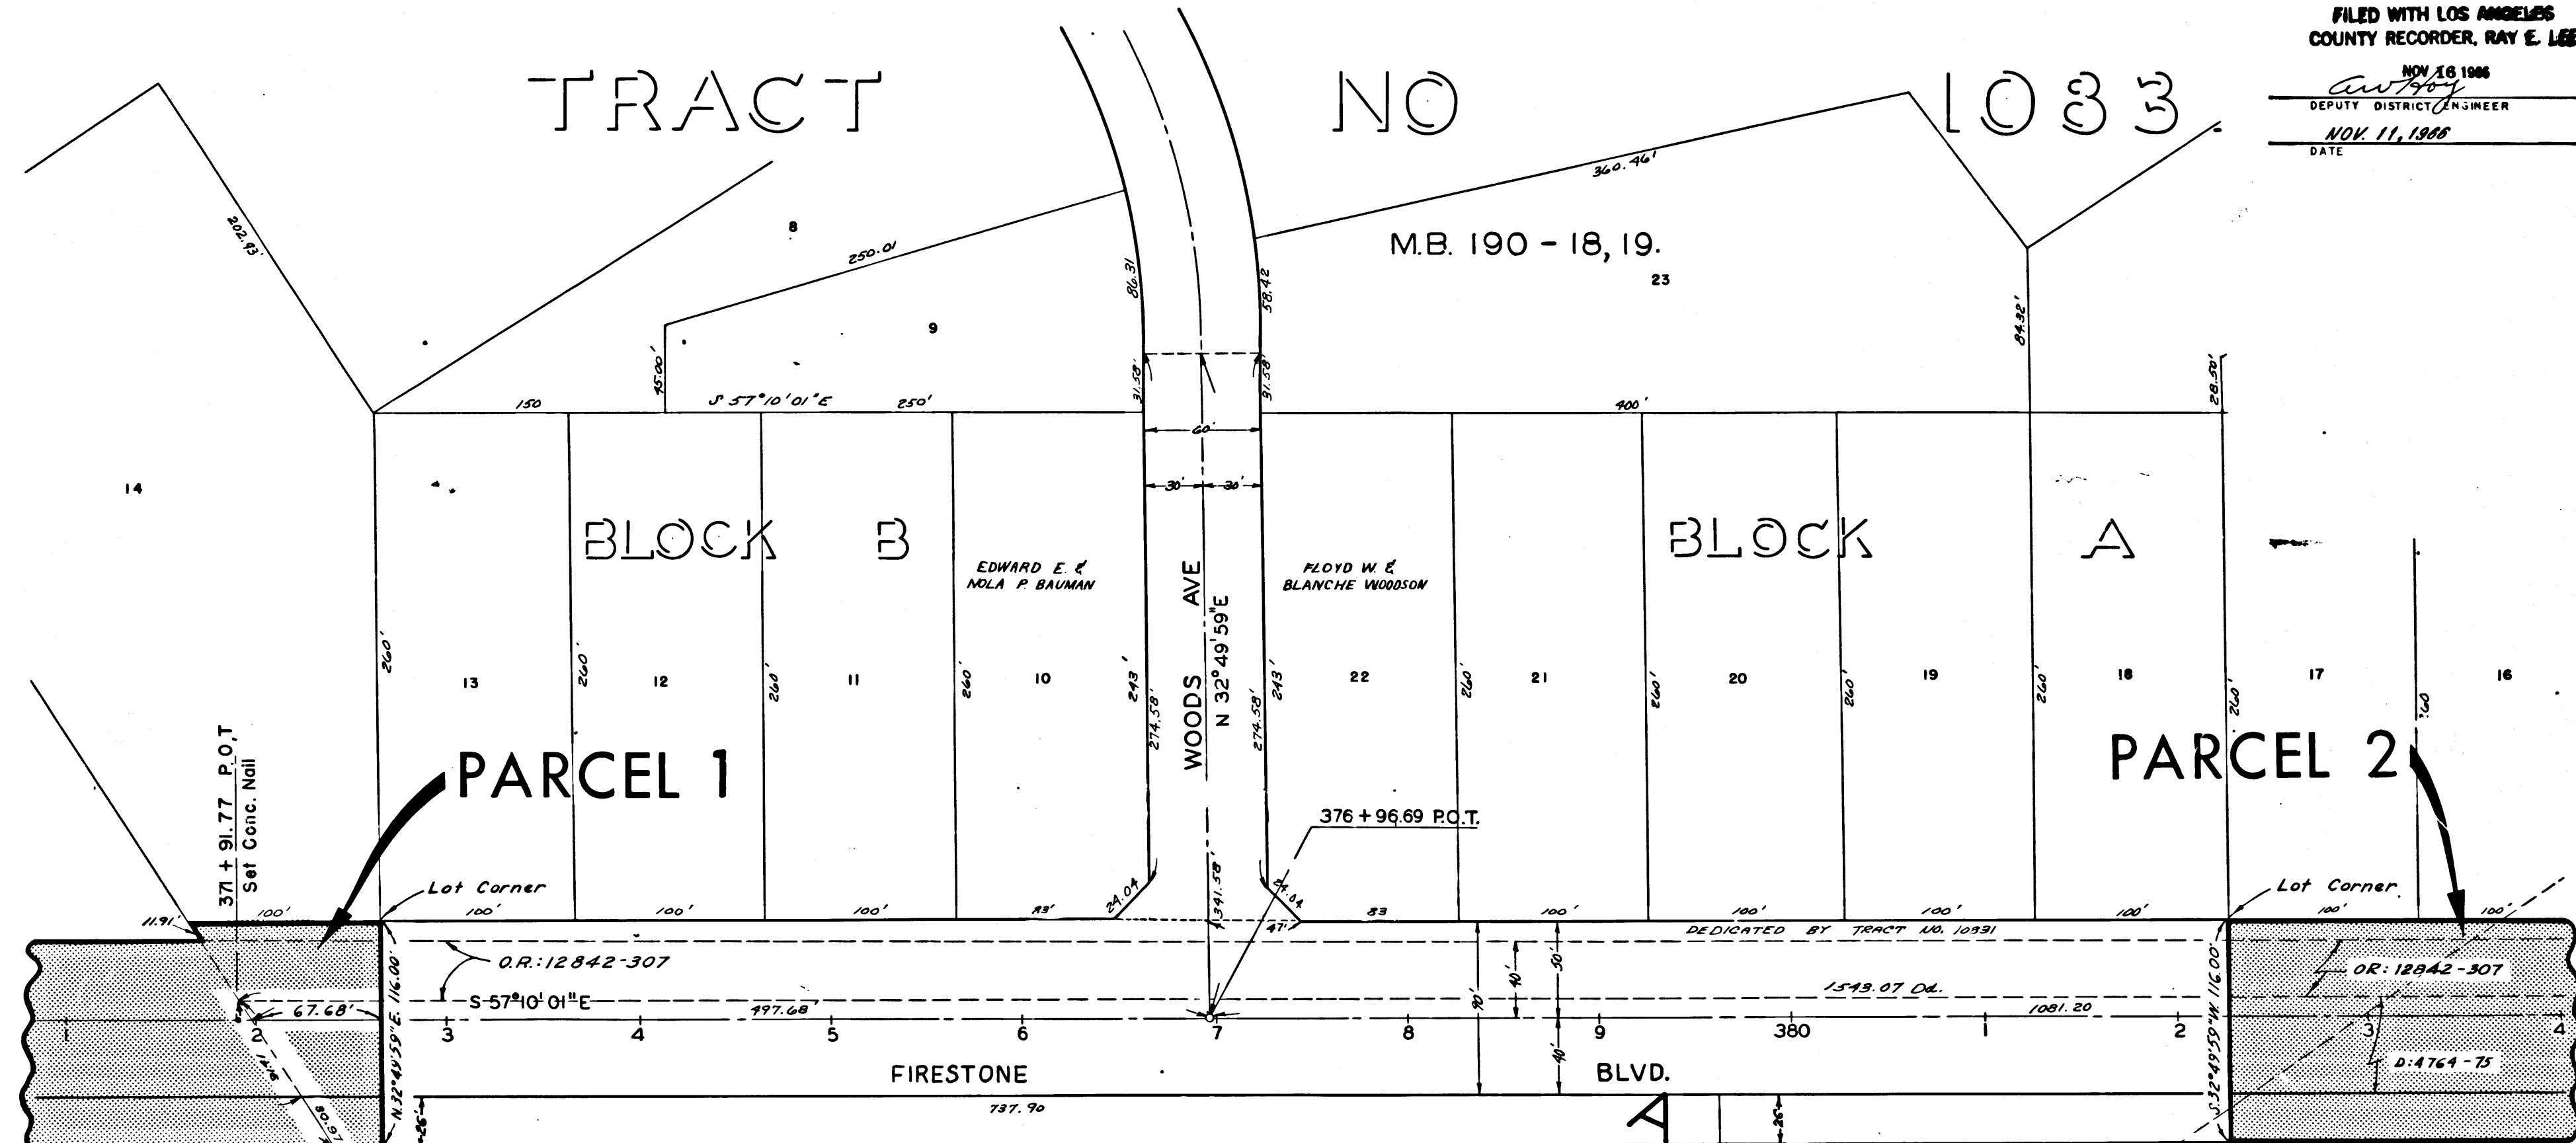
FILED WITH LOS ANGELES COUNTY RECORDER, RAY E. LEE

NOV 16 1966
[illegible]
DEPUTY DISTRICT ENGINEER
NOV. 11, 1966
DATE

TRACT NO 1033

M.B. 190 - 18, 19.

360.46'
202.83'
8
250.01
9
86.31
58.42
23
84.92'
45.00'
150
S 57°10'01"E
250'
31.58'
31.58'
400'
28.50'
60'
30'
30'
14

BLOCK B

BLOCK A

EDWARD E. & NOLA P. BAUMAN

FLOYD W. & BLANCHE WOODSON

WOODS AVE
N 32°49'59"E

260'
13
260'
12
260'
11
260'
10
243'
274.58'
243'
274.58'
22
260'
21
260'
20
260'
19
260'
18
260'
17
260'
16

PARCEL 1

PARCEL 2

371 + 91.77 P.O.T
Set Conc. Nail

376 + 96.69 P.O.T.

Lot Corner
Lot Corner

11.91'
100'
100'
100'
100'
83'
24.04
341.58'
24.04
47'
83
100'
100'
100'
100'
100'
100'

DEDICATED BY TRACT NO. 10331

O.R.: 12842-307
O.R.: 12842-307

N.32°49'59"E. 116.00'
S.32°49'59"W. 116.00'

S 57°10'01"E
67.68'
497.68
1543.07 Od.
1081.20
90'
40'
50'
40'

1
2
3
4
5
6
7
8
9
380
1
2
3
4

FIRESTONE BLVD.

D: 4764-75

737.90
26'
26'
A
94.41
1.608